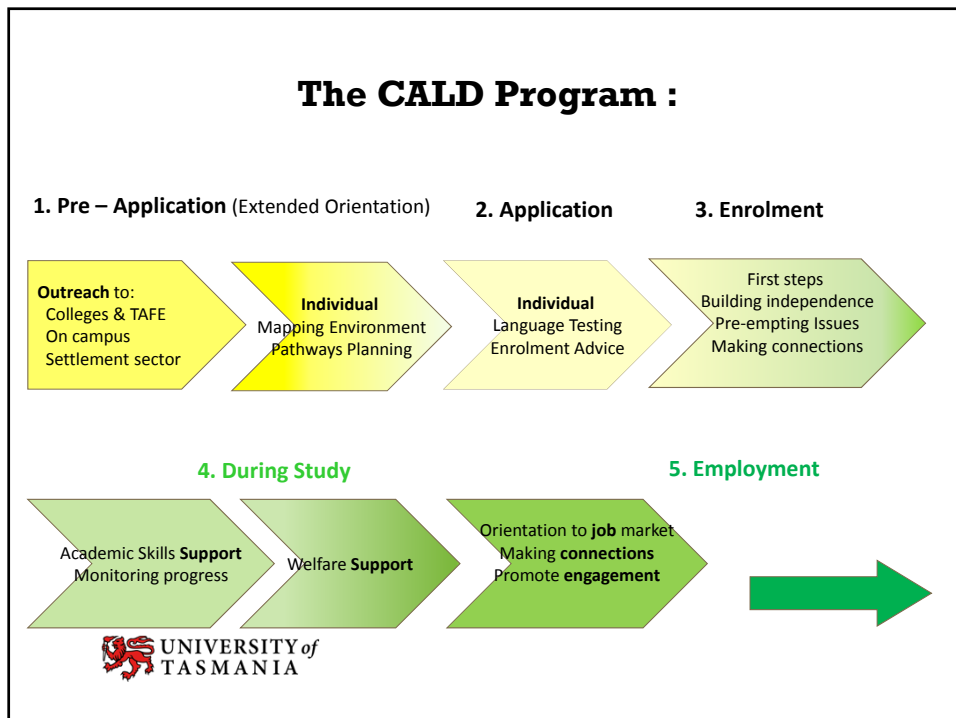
The CALD Program :

1. Pre – Application (Extended Orientation)

2. Application

3. Enrolment

Outreach to:
Colleges & TAFE
On campus
Settlement sector

Individual
Mapping Environment
Pathways Planning

Individual
Language Testing
Enrolment Advice

First steps
Building independence
Pre-empting Issues
Making connections

4. During Study

5. Employment

Academic Skills Support
Monitoring progress

Welfare Support

Orientation to job market
Making connections
Promote engagement

UNIVERSITY of TASMANIA